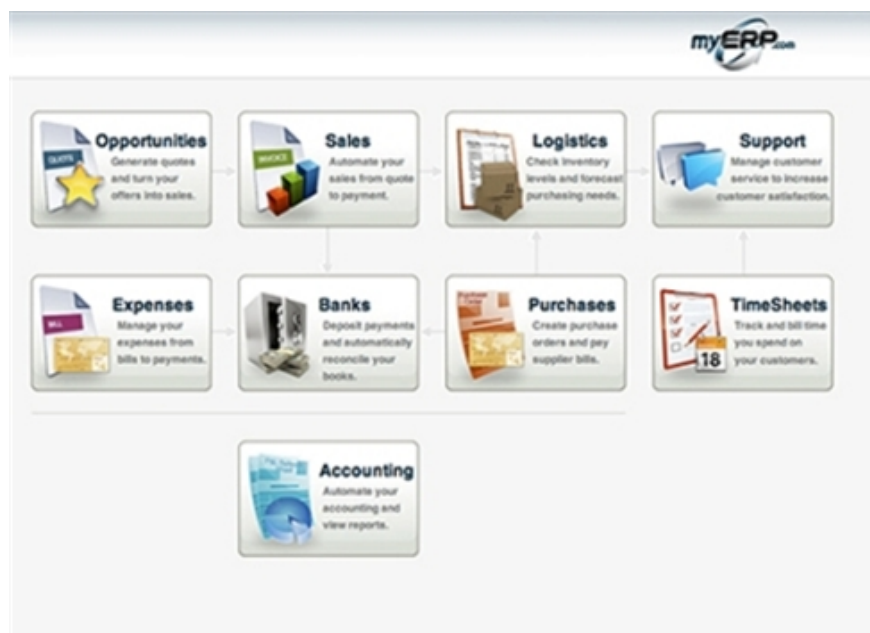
myERP.com

QUOTE
Opportunities
Generate quotes and turn your offers into sales.

INVOICE
Sales
Automate your sales from quote to payment.

Logistics
Check inventory levels and forecast purchasing needs.

Support
Manage customer service to increase customer satisfaction.

BILL
Expenses
Manage your expenses from bills to payments.

Banks
Deposit payments and automatically reconcile your books.

Purchase Order
Purchases
Create purchase orders and pay supplier bills.

TimeSheets
Track and bill time you spend on your customers.

18

Accounting
Automate your accounting and view reports.